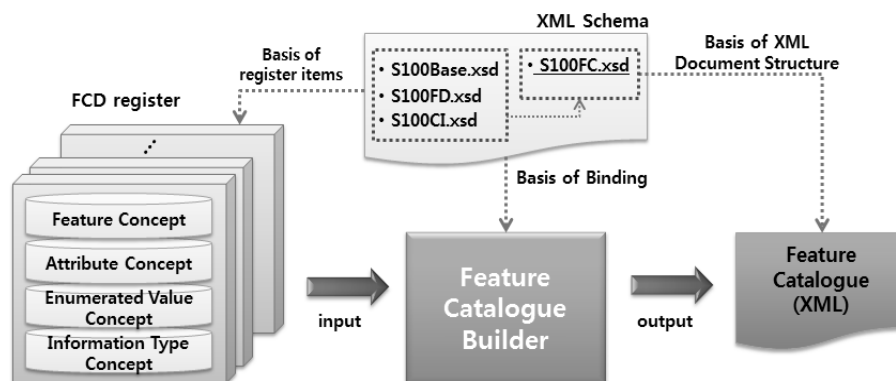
XML Schema

Basis of register items

• S100Base.xsd
• S100FD.xsd
• S100CI.xsd

• S100FC.xsd

Basis of XML Document Structure

FCD register

Feature Concept
Attribute Concept
Enumerated Value Concept
Information Type Concept

Basis of Binding

input

Feature Catalogue Builder

output

Feature Catalogue (XML)